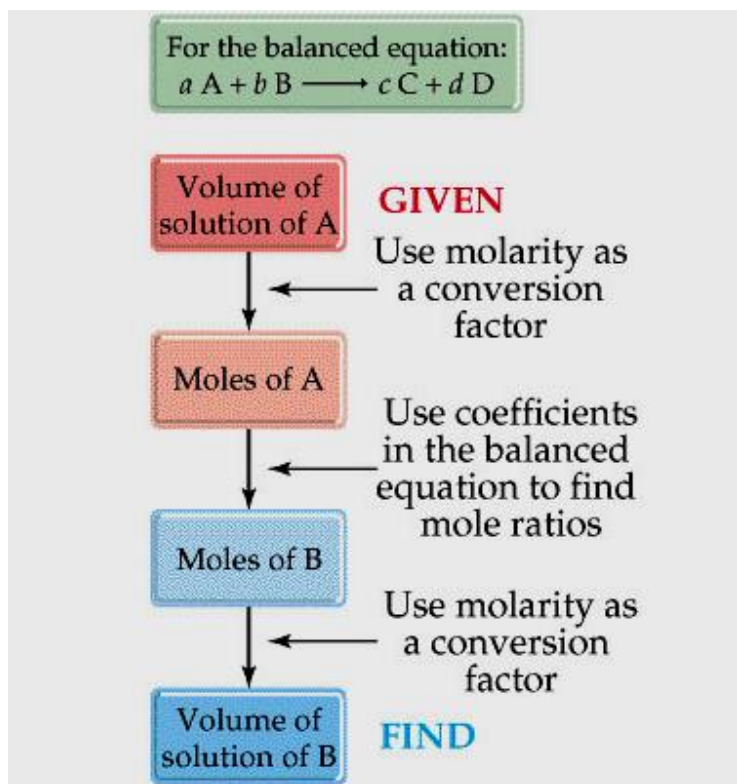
For the balanced equation:
$a\,A + b\,B \longrightarrow c\,C + d\,D$

Volume of solution of A

GIVEN

Use molarity as a conversion factor

Moles of A

Use coefficients in the balanced equation to find mole ratios

Moles of B

Use molarity as a conversion factor

Volume of solution of B

FIND